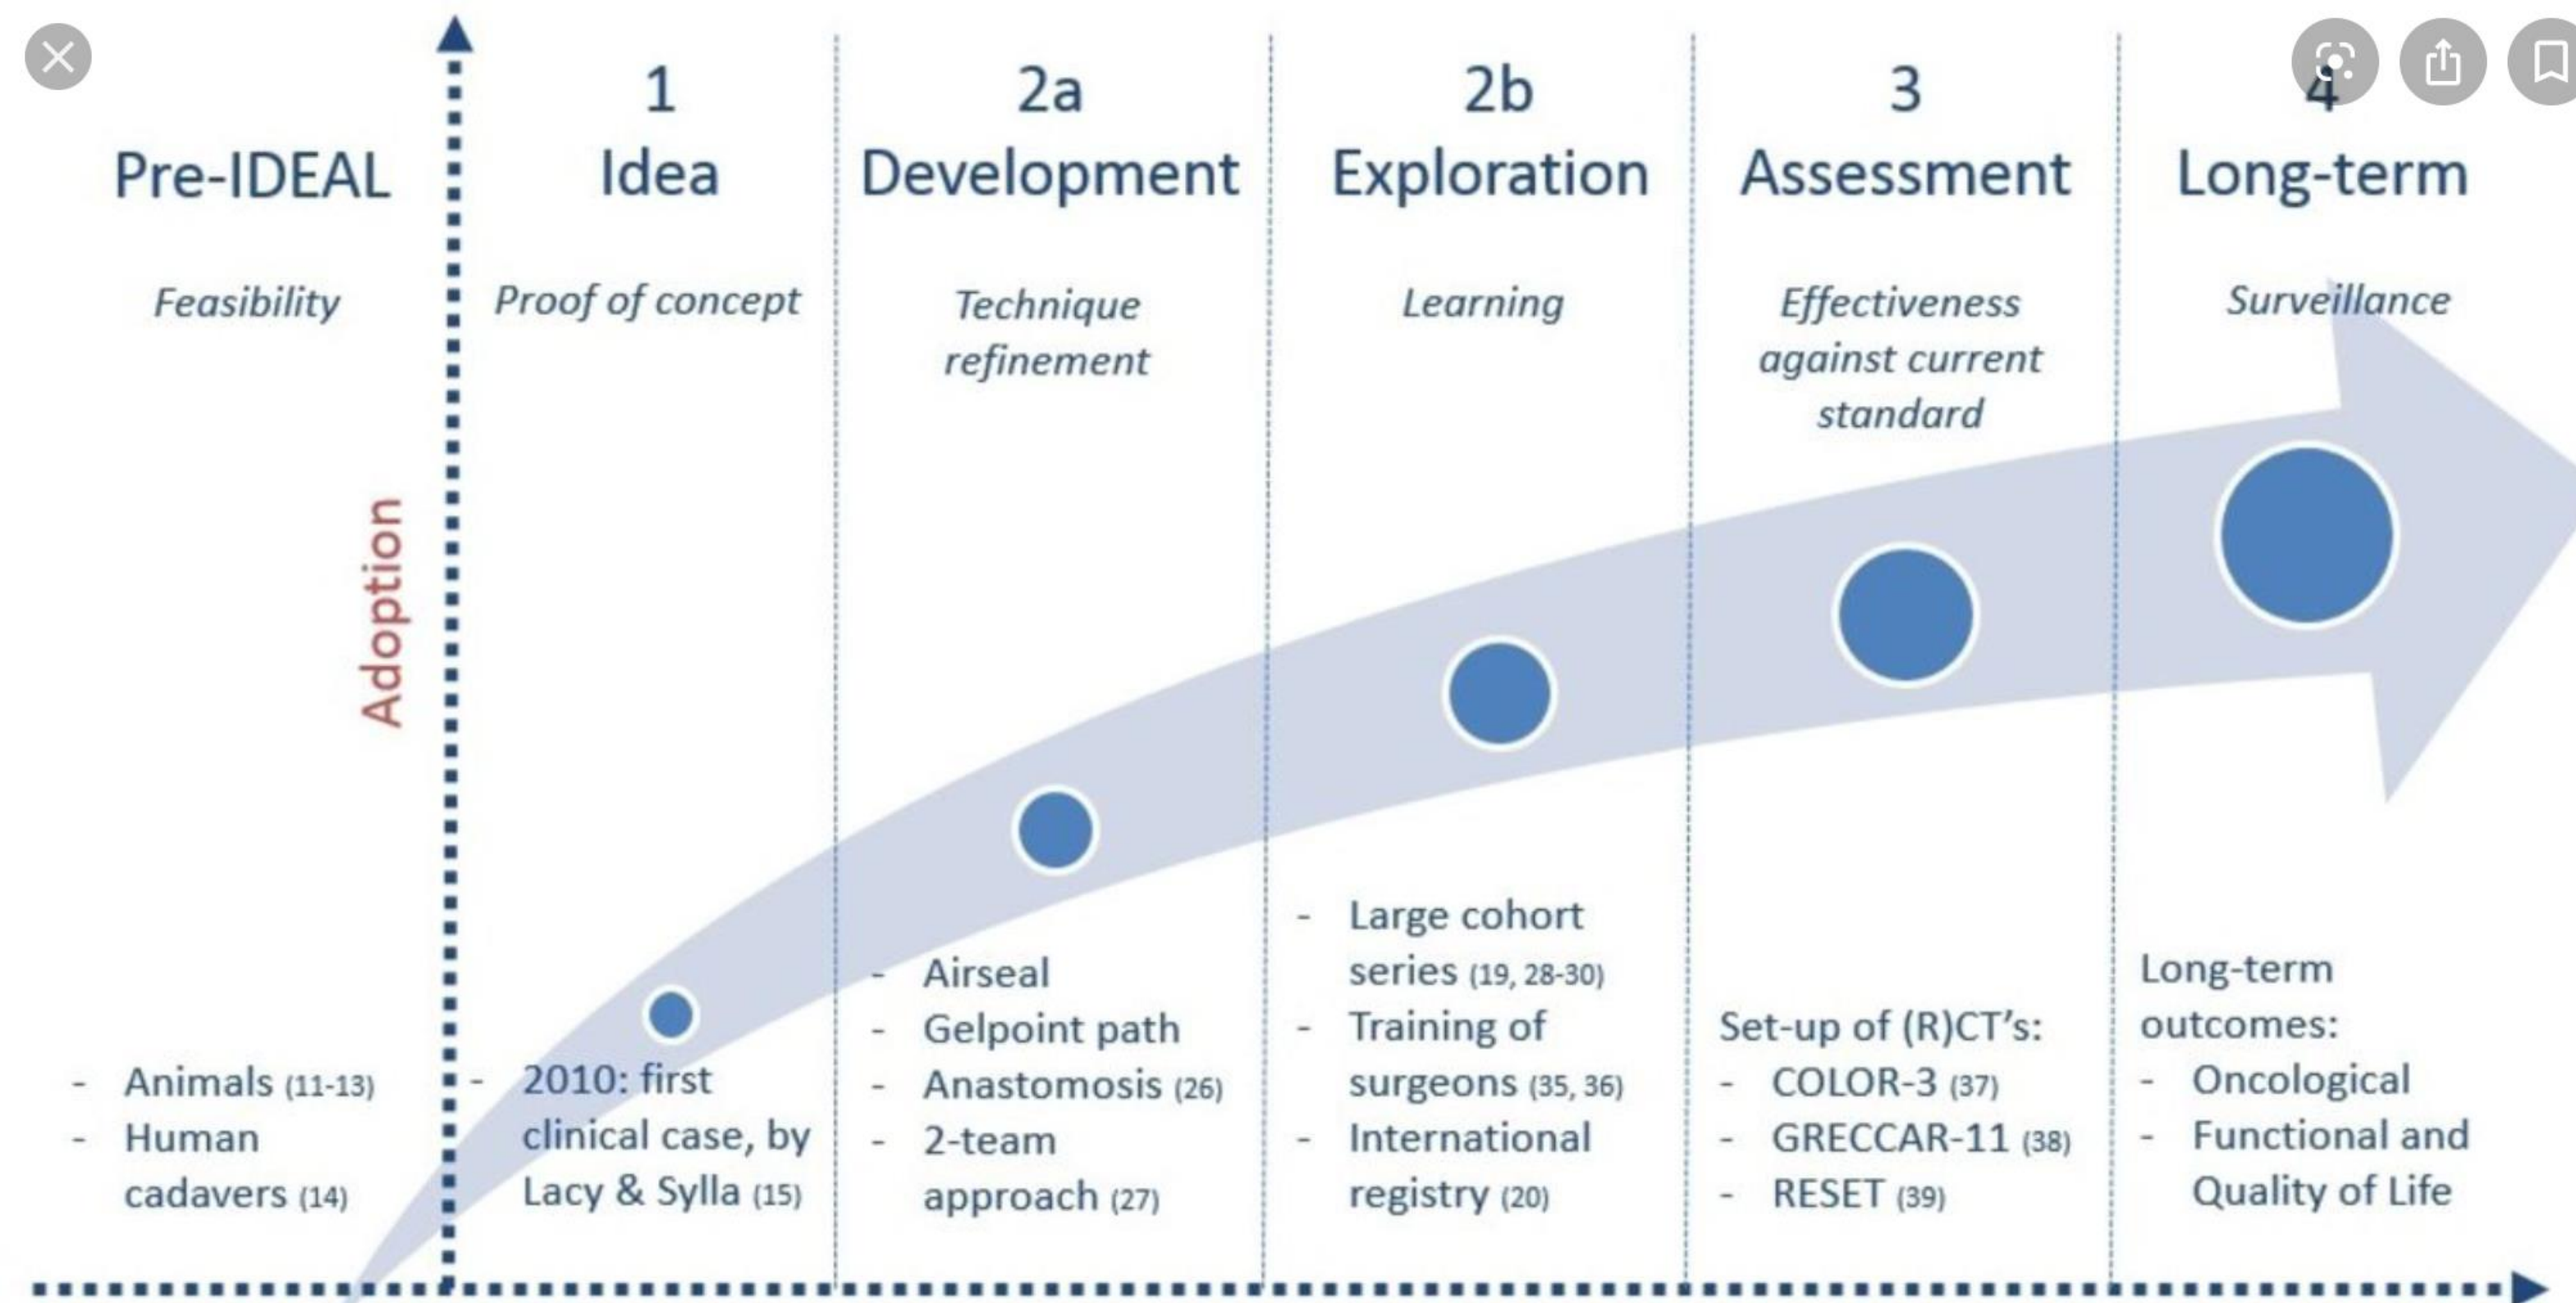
Pre-IDEAL

Feasibility

- Animals (11-13)
- Human cadavers (14)

Adoption

1
Idea

Proof of concept

- 2010: first clinical case, by Lacy & Sylla (15)

2a
Development

Technique refinement

- Airseal
- Gelpoint path
- Anastomosis (26)
- 2-team approach (27)

2b
Exploration

Learning

- Large cohort series (19, 28-30)
- Training of surgeons (35, 36)
- International registry (20)

3
Assessment

Effectiveness against current standard

Set-up of (R)CT's:
- COLOR-3 (37)
- GRECCAR-11 (38)
- RESET (39)

4
Long-term

Surveillance

Long-term outcomes:
- Oncological
- Functional and Quality of Life